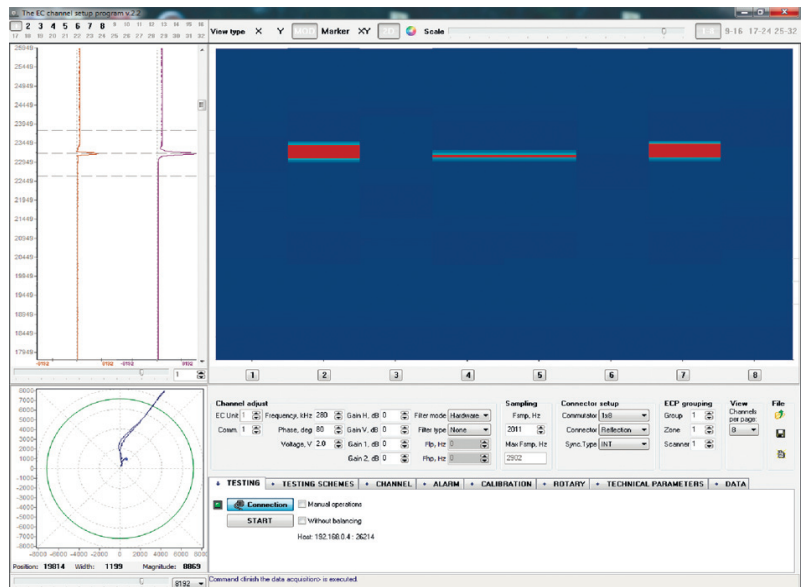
The EC channel setup program v.2.2

1 2 3 4 5 6 7 8 9 10 11 12 13 14 15 16
17 18 19 20 21 22 23 24 25 26 27 28 29 30 31 32

View type X Y Marker XY Scale 9-16 17-24 25-32

25348
24948
24548
24148
23748
23348
22948
22548
22148
21748
21348
20948
20548
20148
19748
19348
18948
18548
18148
17948

-8192 8192 -8192 8192

1

1 2 3 4 5 6 7 8

7000
6000
5000
4000
3000
2000
1000
0
-1000
-2000
-3000
-4000
-5000
-6000
-7000
-8000

-8000 -6000 -4000 -2000 0 2000 4000 6000 8000

Position: 19814 Width: 1199 Magnitude: 8069

8192

Channel adjust
EC Unit 1 Frequency, kHz 280 Gain H, dB 0 Filter mode Hardware
Comm. 1 Phase, deg 80 Gain V, dB 0 Filter type None
Voltage, V 2.0 Gain 1, dB 0 Flp, Hz 0
Gain 2, dB 0 Fhp, Hz 0

Sampling
Fsmp, Hz
2011
Max Fsmp, Hz
2902

Connector setup
Commutator 1x8
Connector Reflection
Sync.Type INT

ECP grouping
Group 1
Zone 1
Scanner 1

View
Channels per page
8

File

TESTING | TESTING SCHEMES | CHANNEL | ALARM | CALIBRATION | ROTARY | TECHNICAL PARAMETERS | DATA

Connection
Manual operations
START
Without balancing
Host: 192.168.0.4 : 26214

Command «finish the data acquisition» is executed.